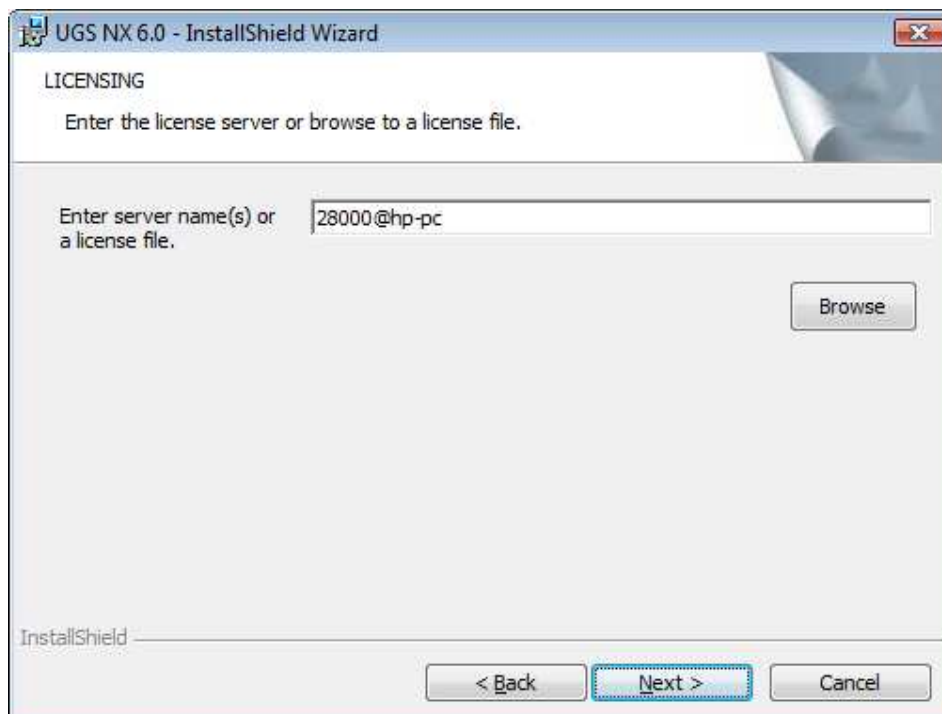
UGS NX 6.0 - InstallShield Wizard

LICENSING

Enter the license server or browse to a license file.

Enter server name(s) or a license file.

28000@hp-pc

Browse

InstallShield

< Back

Next >

Cancel